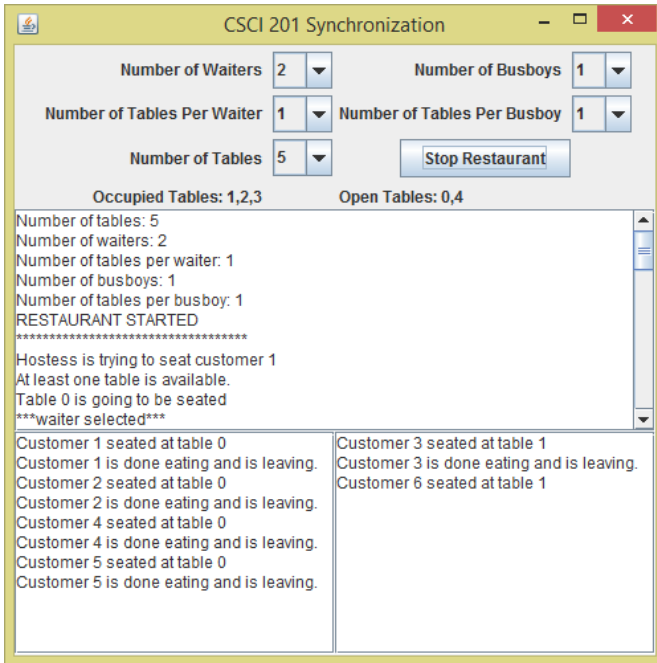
CSCI 201 Synchronization

Number of Waiters 2
Number of Busboys 1
Number of Tables Per Waiter 1
Number of Tables Per Busboy 1
Number of Tables 5
Stop Restaurant

Occupied Tables: 1,2,3
Open Tables: 0,4

Number of tables: 5
Number of waiters: 2
Number of tables per waiter: 1
Number of busboys: 1
Number of tables per busboy: 1
RESTAURANT STARTED
**********************************
Hostess is trying to seat customer 1
At least one table is available.
Table 0 is going to be seated
***waiter selected***

Customer 1 seated at table 0
Customer 1 is done eating and is leaving.
Customer 2 seated at table 0
Customer 2 is done eating and is leaving.
Customer 4 seated at table 0
Customer 4 is done eating and is leaving.
Customer 5 seated at table 0
Customer 5 is done eating and is leaving.

Customer 3 seated at table 1
Customer 3 is done eating and is leaving.
Customer 6 seated at table 1